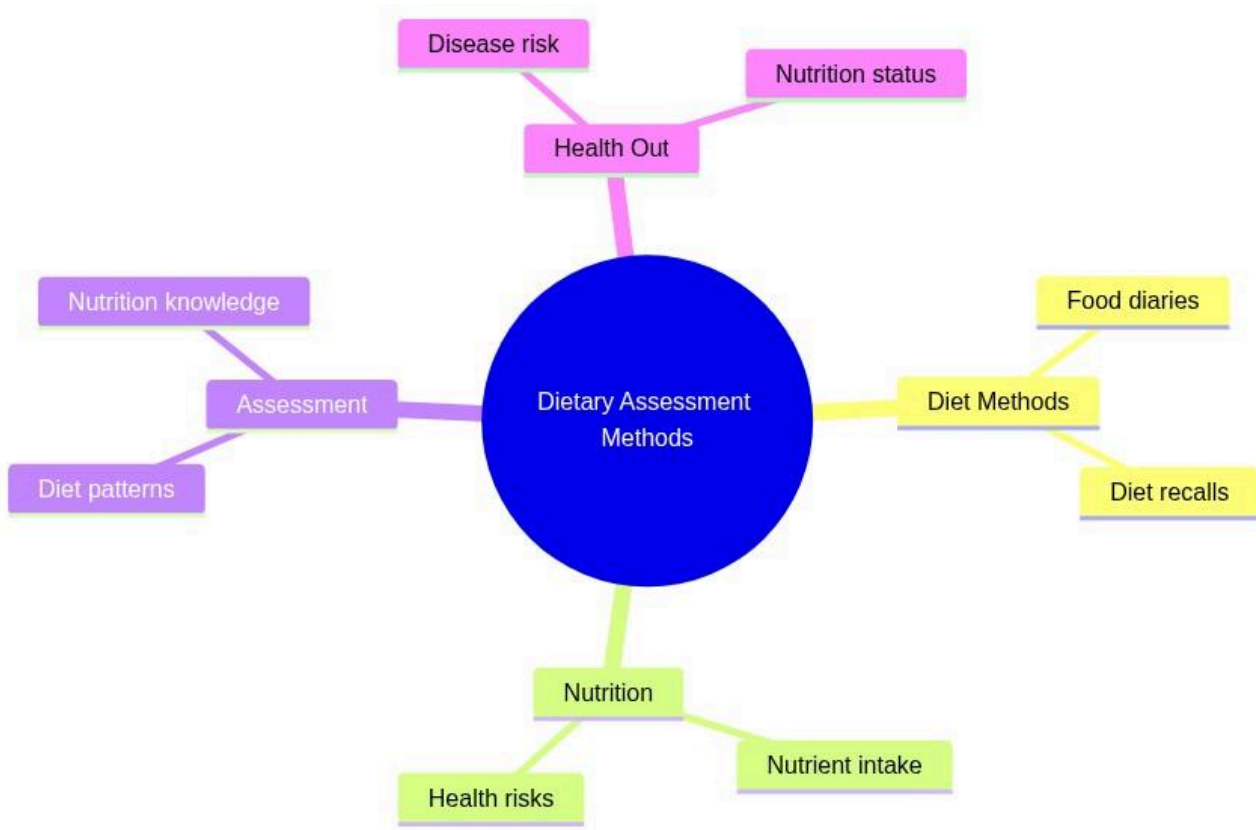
Disease risk

Nutrition status

Health Out

Nutrition knowledge

Assessment

Diet patterns

Dietary Assessment Methods

Food diaries

Diet Methods

Diet recalls

Nutrition

Nutrient intake

Health risks